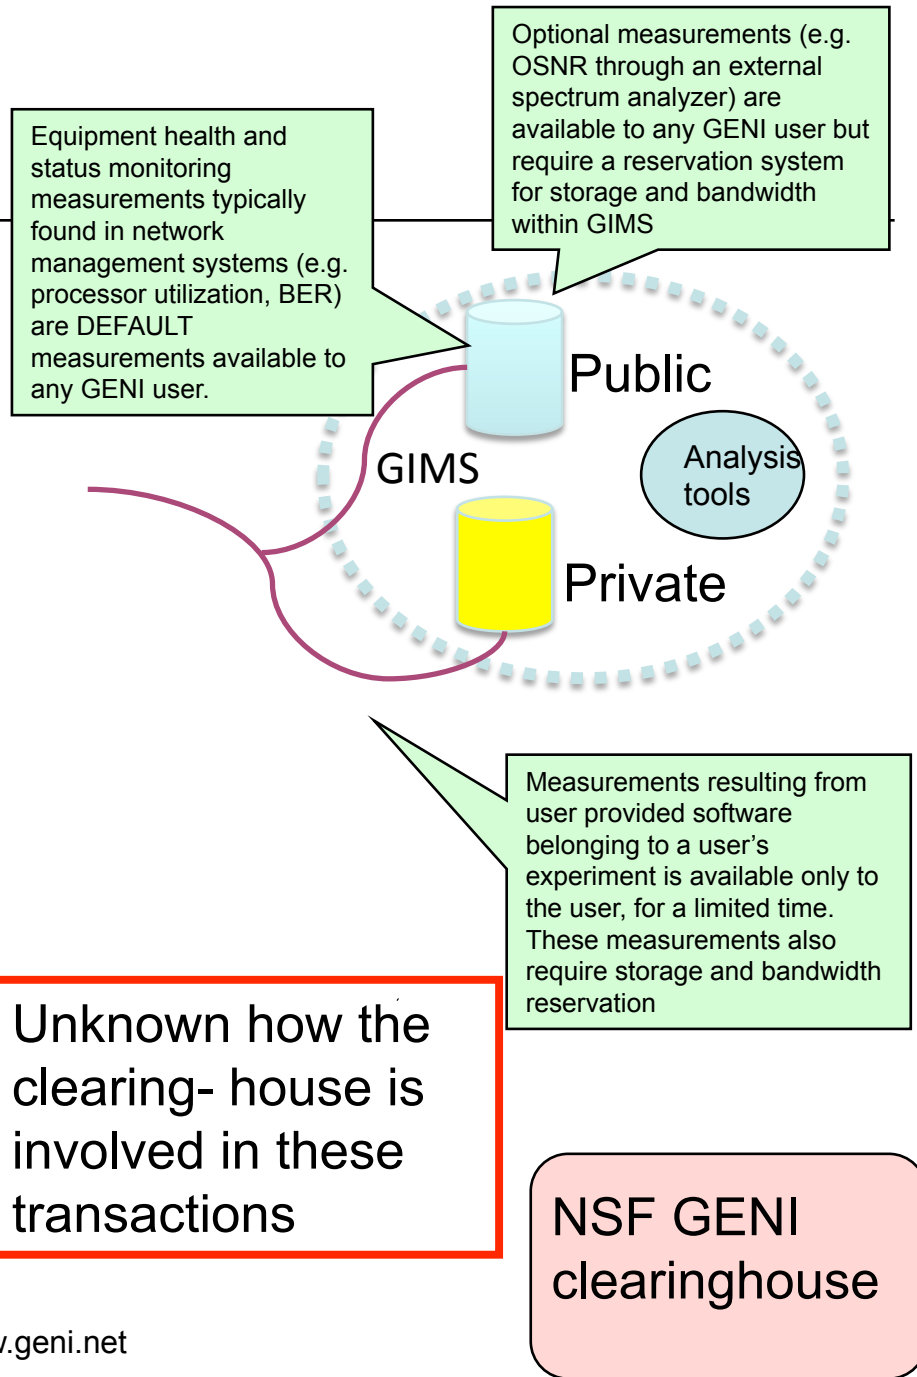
Optional measurements (e.g. OSNR through an external spectrum analyzer) are available to any GENI user but require a reservation system for storage and bandwidth within GIMS

Equipment health and status monitoring measurements typically found in network management systems (e.g. processor utilization, BER) are DEFAULT measurements available to any GENI user.

Public

GIMS

Analysis tools

Private

Measurements resulting from user provided software belonging to a user's experiment is available only to the user, for a limited time. These measurements also require storage and bandwidth reservation

Unknown how the clearing- house is involved in these transactions

NSF GENI clearinghouse

v.geni.net